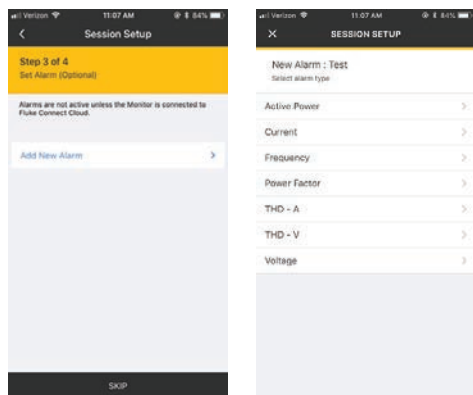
Verizon 11:07 AM 84%

Session Setup

Step 3 of 4
Set Alarm (Optional)

Alarms are not active unless the Monitor is connected to Fluke Connect Cloud.

Add New Alarm

SKIP

Verizon 11:07 AM 84%

SESSION SETUP

New Alarm : Test
Select alarm type

Active Power

Current

Frequency

Power Factor

THD - A

THD - V

Voltage